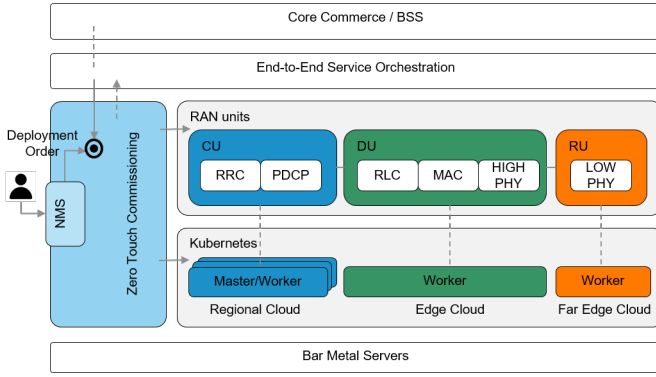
Core Commerce / BSS

End-to-End Service Orchestration

Deployment Order

NMS

Zero Touch Commissioning

RAN units

CU

RRC

PDCP

DU

RLC

MAC

HIGH PHY

RU

LOW PHY

Kubernetes

Master/Worker

Regional Cloud

Worker

Edge Cloud

Worker

Far Edge Cloud

Bar Metal Servers